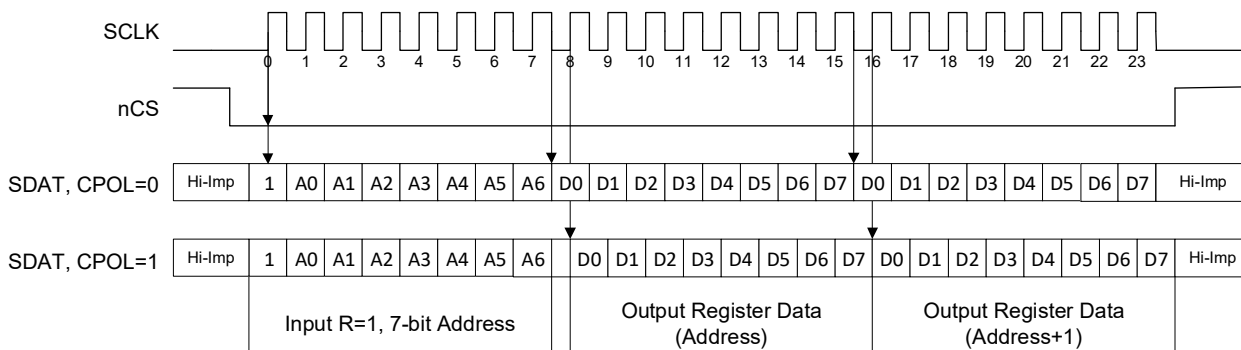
SCLK

0 1 2 3 4 5 6 7 8 9 10 11 12 13 14 15 16 17 18 19 20 21 22 23

nCS

SDAT, CPOL=0

| Hi-Imp | 1 | A0 | A1 | A2 | A3 | A4 | A5 | A6 | D0 | D1 | D2 | D3 | D4 | D5 | D6 | D7 | D0 | D1 | D2 | D3 | D4 | D5 | D6 | D7 | Hi-Imp |
|---|---|---|---|---|---|---|---|---|---|---|---|---|---|---|---|---|---|---|---|---|---|---|---|---|---|

SDAT, CPOL=1

| Hi-Imp | 1 | A0 | A1 | A2 | A3 | A4 | A5 | A6 | D0 | D1 | D2 | D3 | D4 | D5 | D6 | D7 | D0 | D1 | D2 | D3 | D4 | D5 | D6 | D7 | Hi-Imp |
|---|---|---|---|---|---|---|---|---|---|---|---|---|---|---|---|---|---|---|---|---|---|---|---|---|---|

Input R=1, 7-bit Address

Output Register Data (Address)

Output Register Data (Address+1)